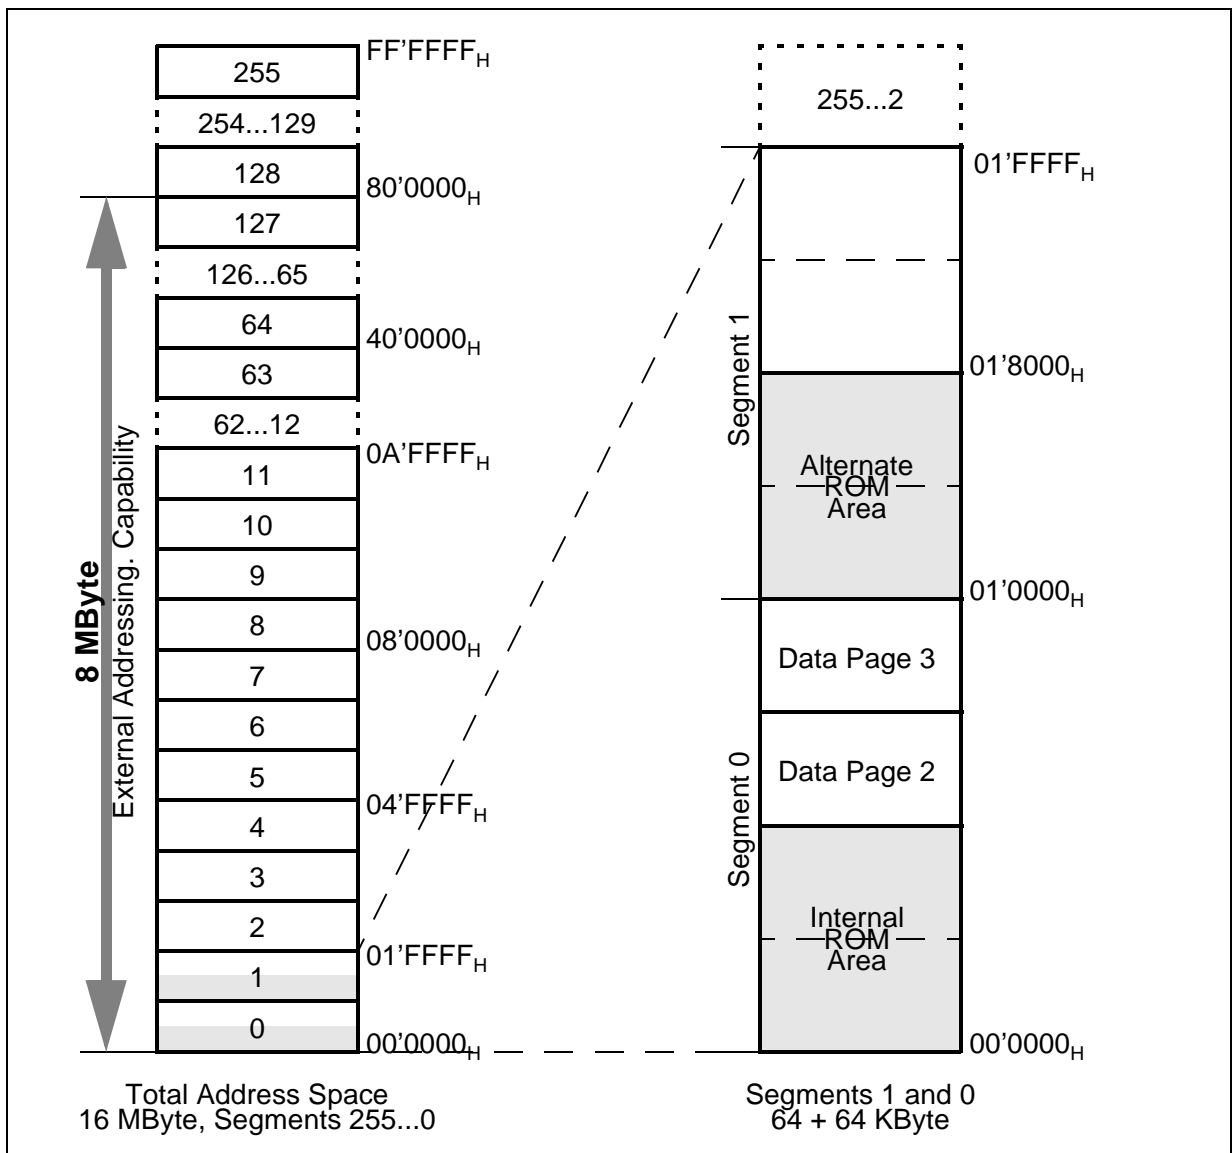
255
FF'FFFF$_H$
254...129
128
80'0000$_H$
127
126...65
64
40'0000$_H$
63
62...12
0A'FFFF$_H$
11
10
9
8
08'0000$_H$
7
6
5
04'FFFF$_H$
4
3
2
01'FFFF$_H$
1
0
00'0000$_H$

8 MByte
External Addressing. Capability

Total Address Space
16 MByte, Segments 255...0

255...2
01'FFFF$_H$
Segment 1
01'8000$_H$
Alternate ROM Area
01'0000$_H$
Data Page 3
Segment 0
Data Page 2
Internal ROM Area
00'0000$_H$

Segments 1 and 0
64 + 64 KByte